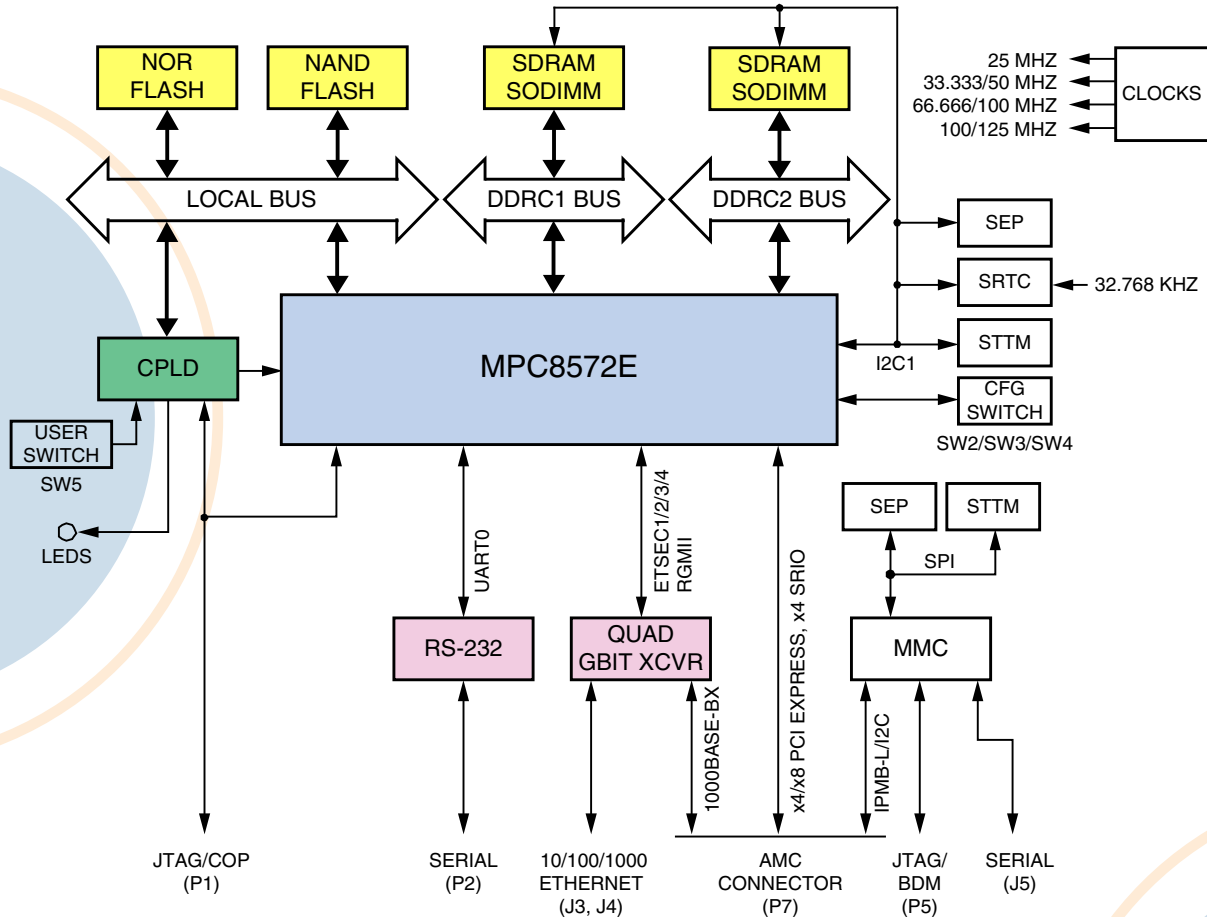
NOR FLASH

NAND FLASH

SDRAM SODIMM

SDRAM SODIMM

25 MHZ
33.333/50 MHZ
66.666/100 MHZ
100/125 MHZ

CLOCKS

LOCAL BUS

DDRC1 BUS

DDRC2 BUS

SEP

SRTC

32.768 KHZ

STTM

I2C1

CFG SWITCH

SW2/SW3/SW4

CPLD

MPC8572E

USER SWITCH

SW5

LEDS

UART0

ETSEC1/2/3/4 RGMII

x4/x8 PCI EXPRESS, x4 SRIO

SEP

STTM

SPI

RS-232

QUAD GBIT XCVR

MMC

1000BASE-BX

IPMB-L/I2C

JTAG/COP (P1)

SERIAL (P2)

10/100/1000 ETHERNET (J3, J4)

AMC CONNECTOR (P7)

JTAG/ BDM (P5)

SERIAL (J5)